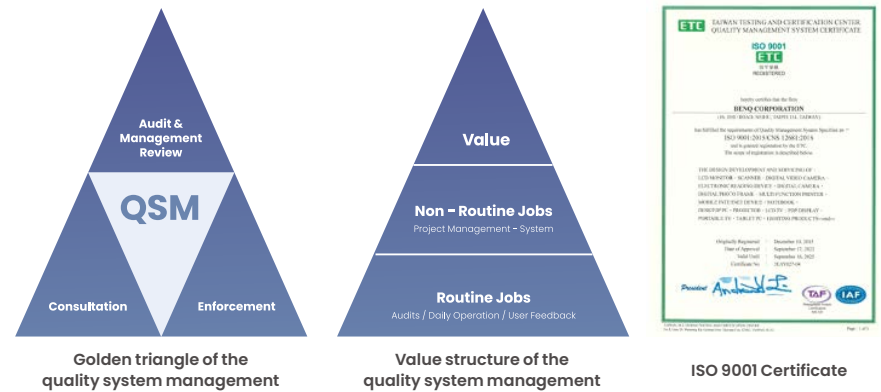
Audit & Management Review

QSM

Consultation

Enforcement

Golden triangle of the quality system management

Value

Non - Routine Jobs

Project Management - System

Routine Jobs

Audits / Daily Operation / User Feedback

Value structure of the quality system management

ETC TAIWAN TESTING AND CERTIFICATION CENTER QUALITY MANAGEMENT SYSTEM CERTIFICATE

ISO 9001

ETC

REGISTERED

Hereby certifies that the firm

BENQ CORPORATION

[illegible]

has fulfilled the requirements of Quality Management System Specification as ISO 9001:2015 CNS 12681:2016

and is granted registration by the ETC.

The scope of registration is described below:

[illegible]

Originally Registered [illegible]

Date of Approval September 17, 2022

Valid Until September 16, 2025

Certificate No. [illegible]

President

TAF

IAF

ISO 9001 Certificate